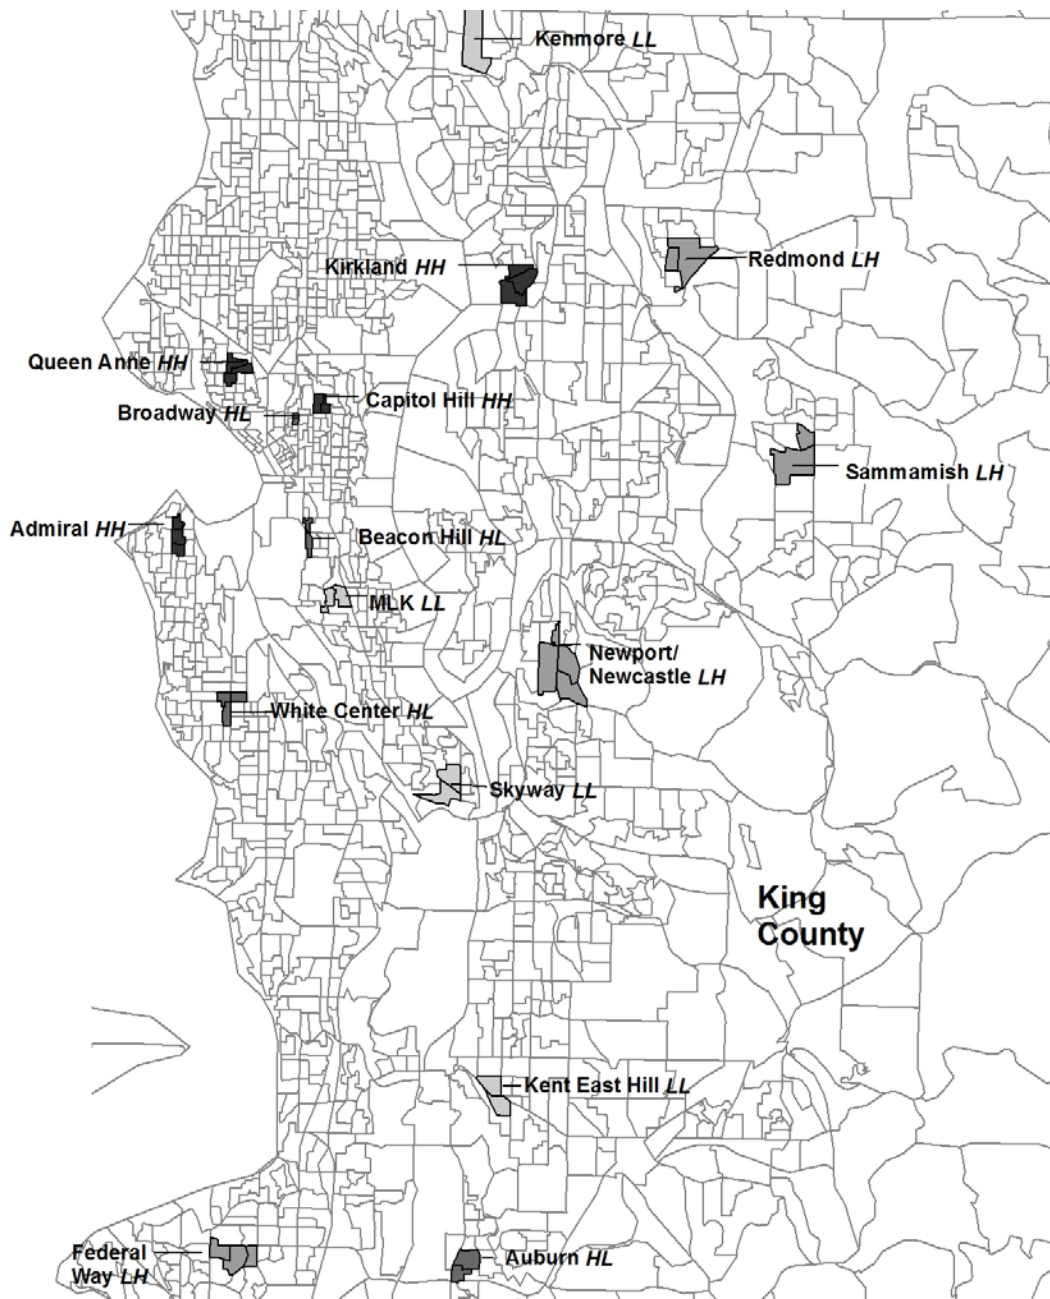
Kenmore *LL*

Kirkland *HH*

Redmond *LH*

Queen Anne *HH*

Capitol Hill *HH*

Broadway *HL*

Sammamish *LH*

Admiral *HH*

Beacon Hill *HL*

MLK *LL*

Newport/ Newcastle *LH*

White Center *HL*

Skyway *LL*

King County

Kent East Hill *LL*

Federal Way *LH*

Auburn *HL*